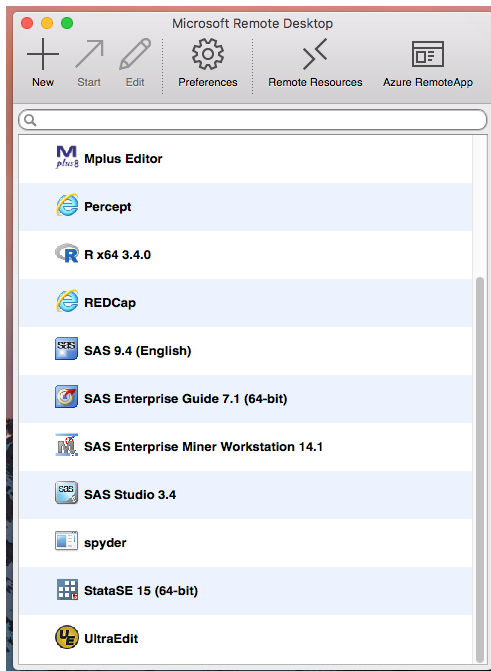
Microsoft Remote Desktop

New Start Edit Preferences Remote Resources Azure RemoteApp

Mplus Editor

Percept

R x64 3.4.0

REDCap

SAS 9.4 (English)

SAS Enterprise Guide 7.1 (64-bit)

SAS Enterprise Miner Workstation 14.1

SAS Studio 3.4

spyder

StataSE 15 (64-bit)

UltraEdit